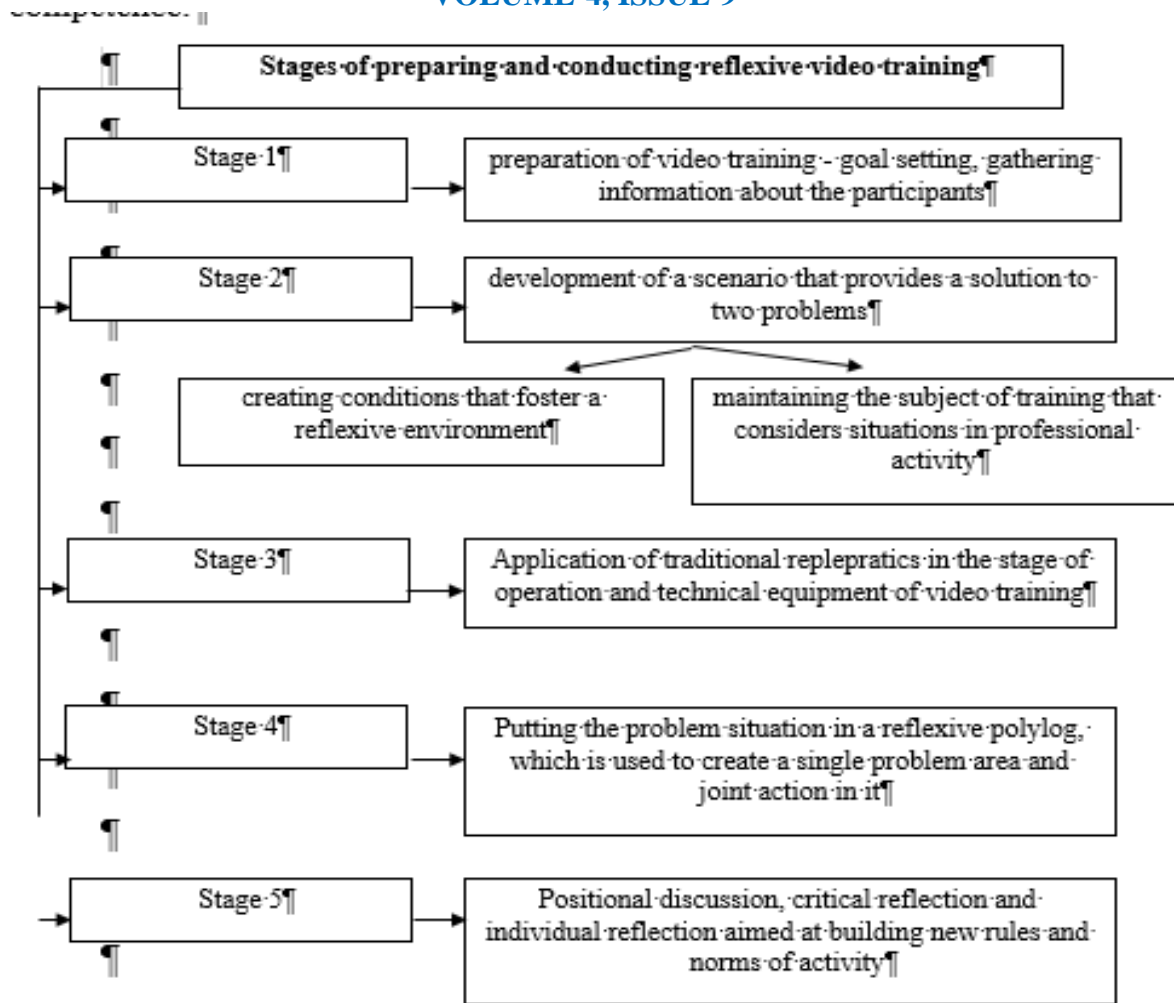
competence.

VOLUME 4, ISSUE 9

Stages of preparing and conducting reflexive video training

Stage 1

preparation of video training - goal setting, gathering information about the participants

Stage 2

development of a scenario that provides a solution to two problems

creating conditions that foster a reflexive environment

maintaining the subject of training that considers situations in professional activity

Stage 3

Application of traditional replepratics in the stage of operation and technical equipment of video training

Stage 4

Putting the problem situation in a reflexive polylog, which is used to create a single problem area and joint action in it

Stage 5

Positional discussion, critical reflection and individual reflection aimed at building new rules and norms of activity